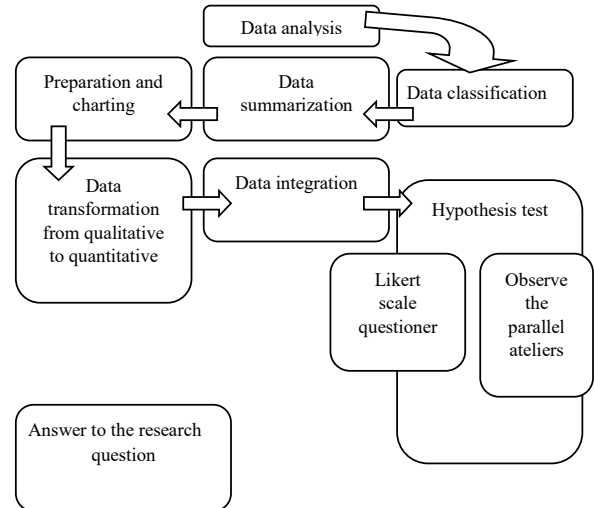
Data analysis

Data classification

Data summarization

Preparation and charting

Data transformation from qualitative to quantitative

Data integration

Hypothesis test

Likert scale questioner

Observe the parallel ateliers

Answer to the research question